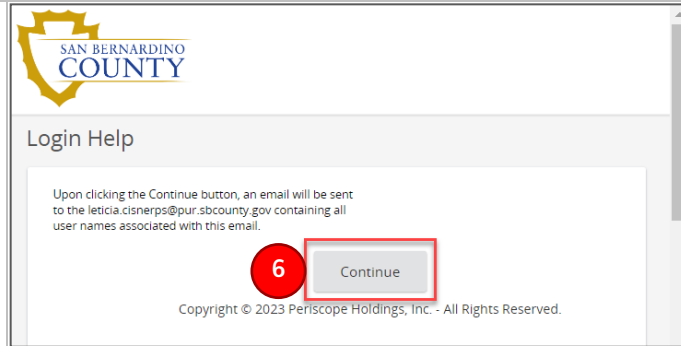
SAN BERNARDINO
COUNTY

Login Help

Upon clicking the Continue button, an email will be sent to the leticia.cisnerps@pur.sbcounty.gov containing all user names associated with this email.

6

Continue

Copyright © 2023 Periscope Holdings, Inc. - All Rights Reserved.